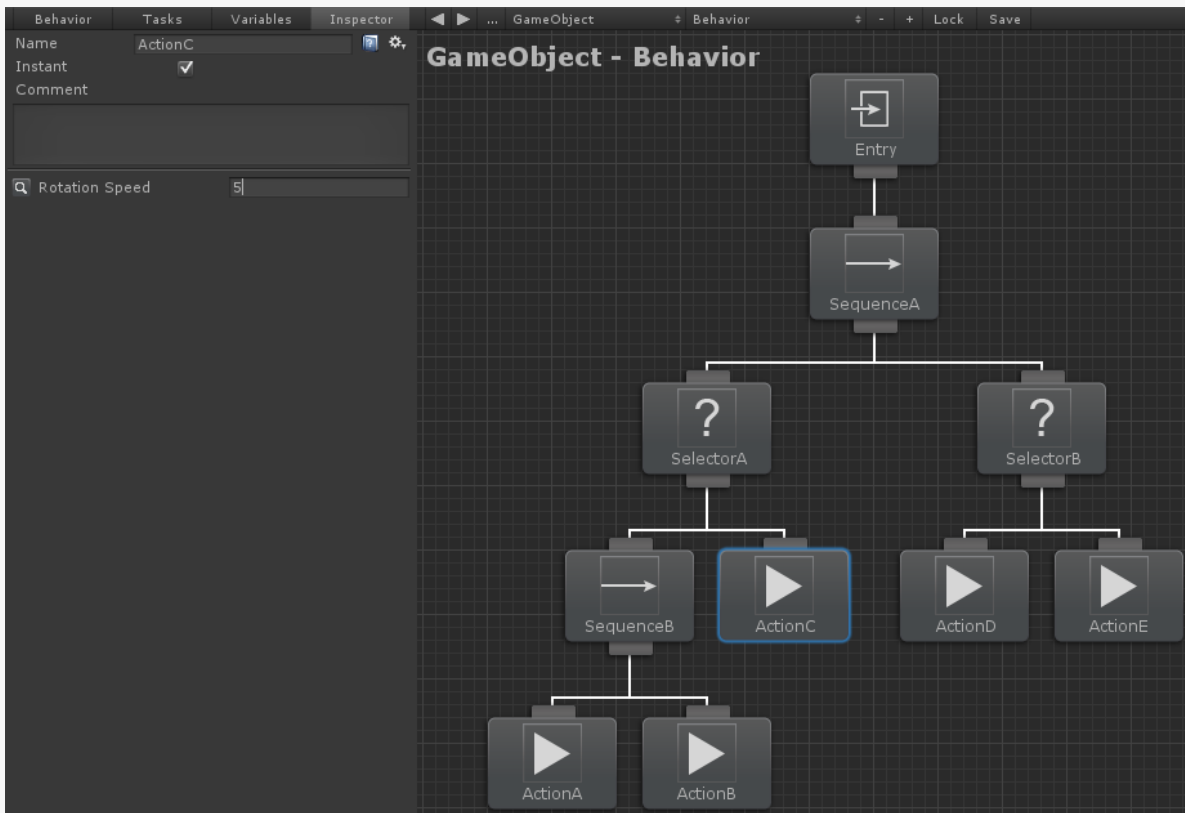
Behavior Tasks Variables Inspector

... GameObject ÷ Behavior ÷ - + Lock Save

Name ActionC
Instant
Comment

Rotation Speed 5

GameObject - Behavior

Entry

SequenceA

SelectorA

SelectorB

SequenceB

ActionC

ActionD

ActionE

ActionA

ActionB